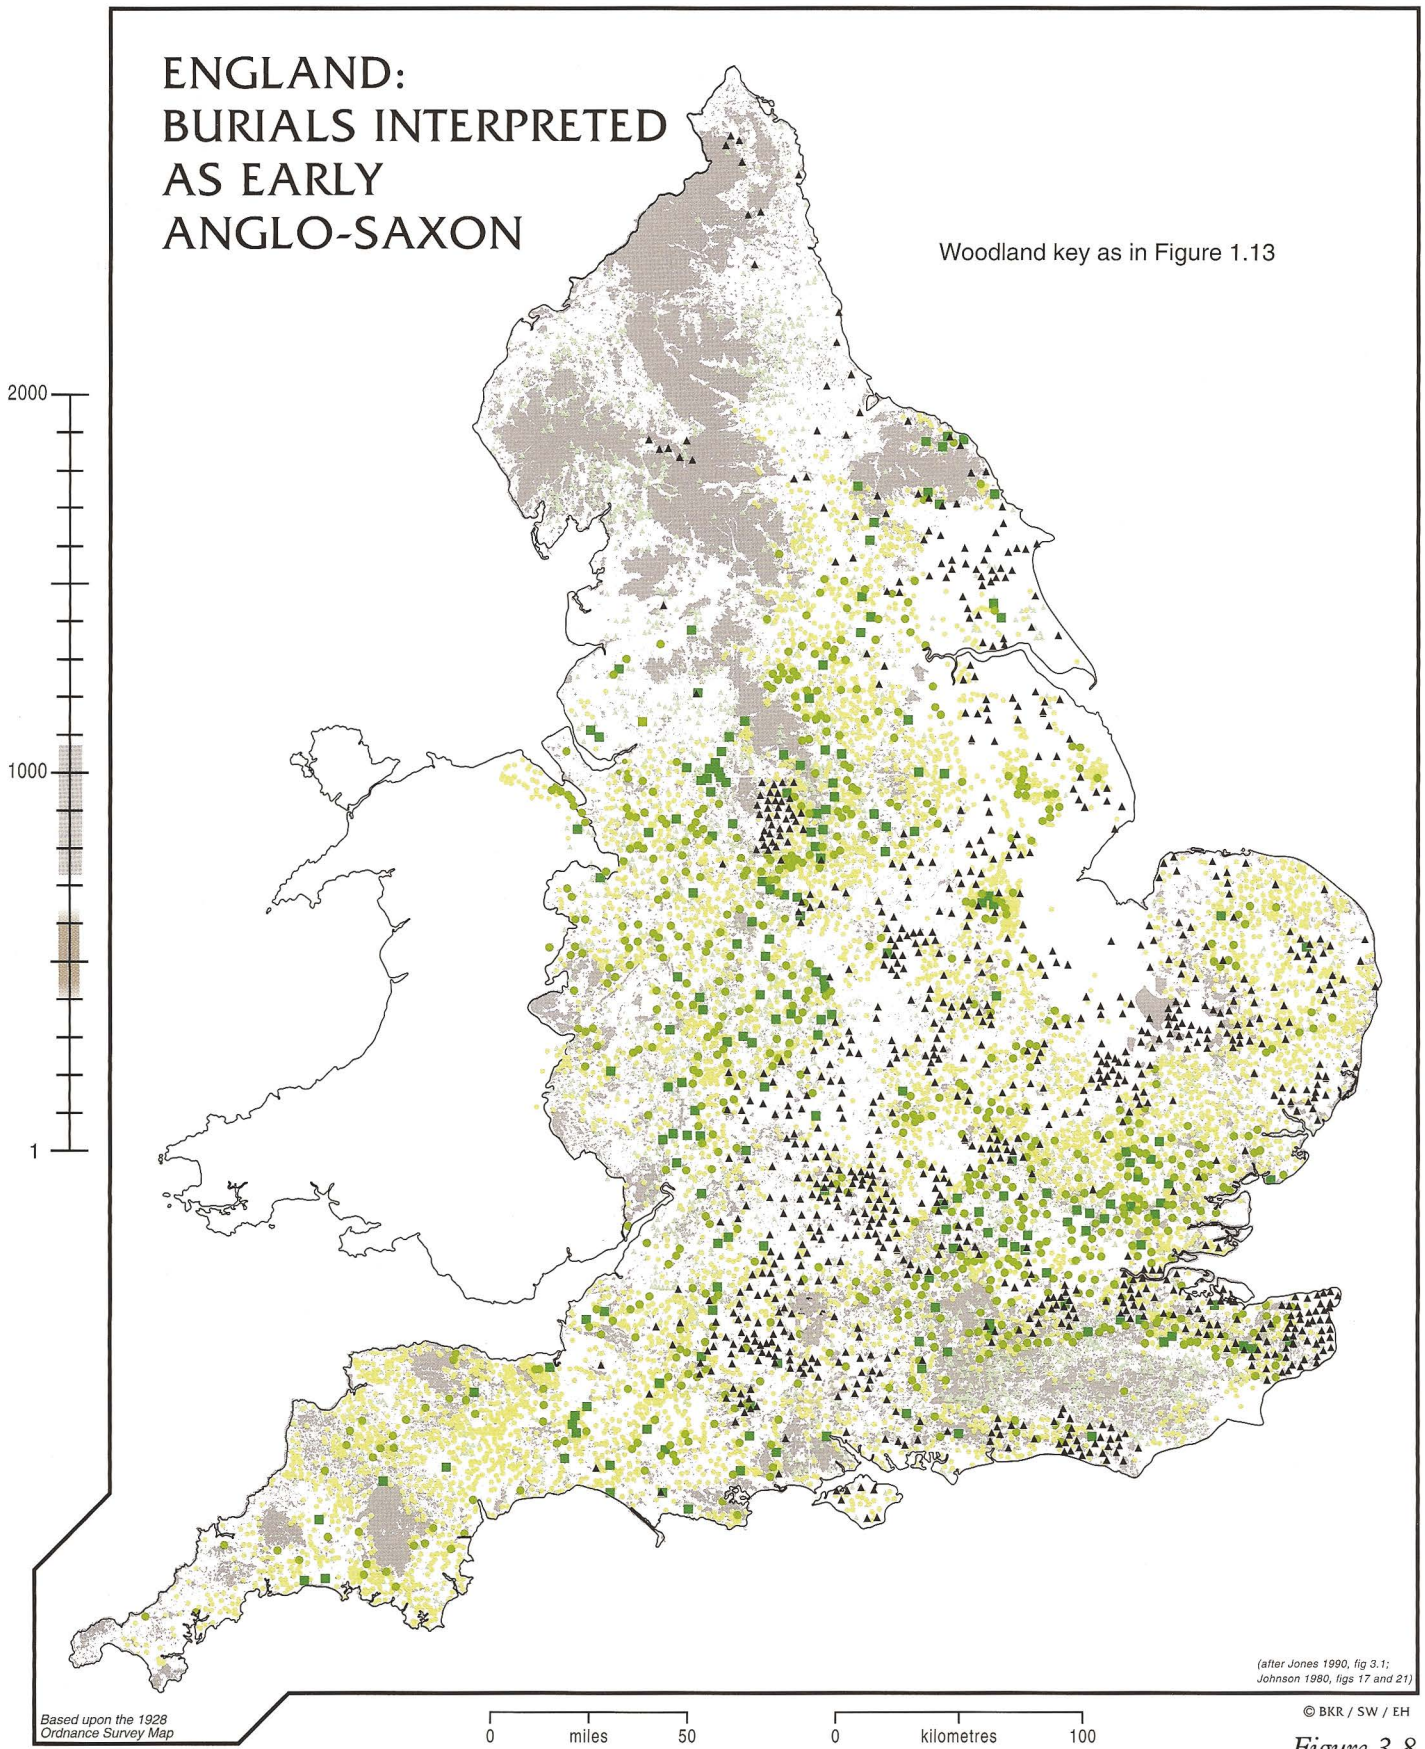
ENGLAND:
BURIALS INTERPRETED
AS EARLY
ANGLO-SAXON

Woodland key as in Figure 1.13

2000

1000

1

(after Jones 1990, fig 3.1;
Johnson 1980, figs 17 and 21)

© BKR / SW / EH

Based upon the 1928
Ordnance Survey Map

0 miles 50

0 kilometres 100

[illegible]